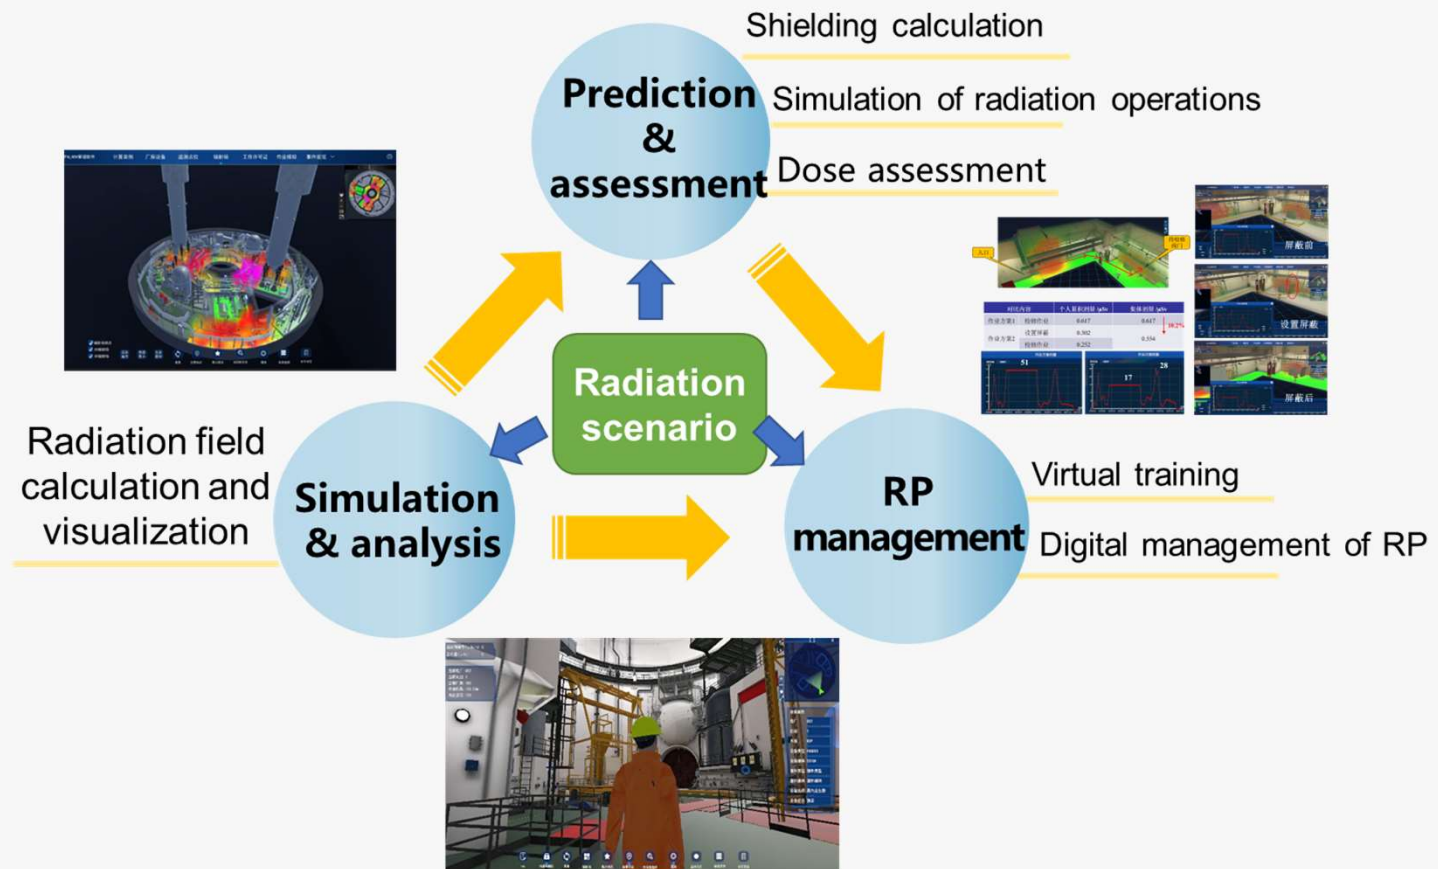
Shielding calculation

Prediction & assessment

Simulation of radiation operations

Dose assessment

Radiation scenario

Radiation field calculation and visualization

Simulation & analysis

RP management

Virtual training

Digital management of RP

屏蔽前

设置屏蔽

屏蔽后

51

17

28